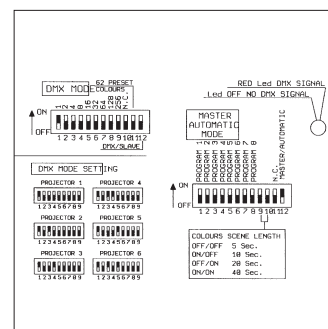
DMX MODE
62 PRESET COLOURS
ON
OFF
1 2 3 4 5 6 7 8 9 10 11 12
DMX/SLAVE

RED Led DMX SIGNAL
Led OFF NO DMX SIGNAL

MASTER AUTOMATIC MODE
PROGRAM 1
PROGRAM 2
PROGRAM 3
PROGRAM 4
PROGRAM 5
PROGRAM 6
PROGRAM 7
PROGRAM 8
N.C.
MASTER/AUTOMATIC
ON
OFF
1 2 3 4 5 6 7 8 9 10 11 12

DMX MODE SETTING
PROJECTOR 1
123456789
PROJECTOR 2
123456789
PROJECTOR 3
123456789
PROJECTOR 4
123456789
PROJECTOR 5
123456789
PROJECTOR 6
123456789

COLOURS SCENE LENGTH
OFF/OFF 5 Sec.
ON/OFF 10 Sec.
OFF/ON 20 Sec.
ON/ON 40 Sec.